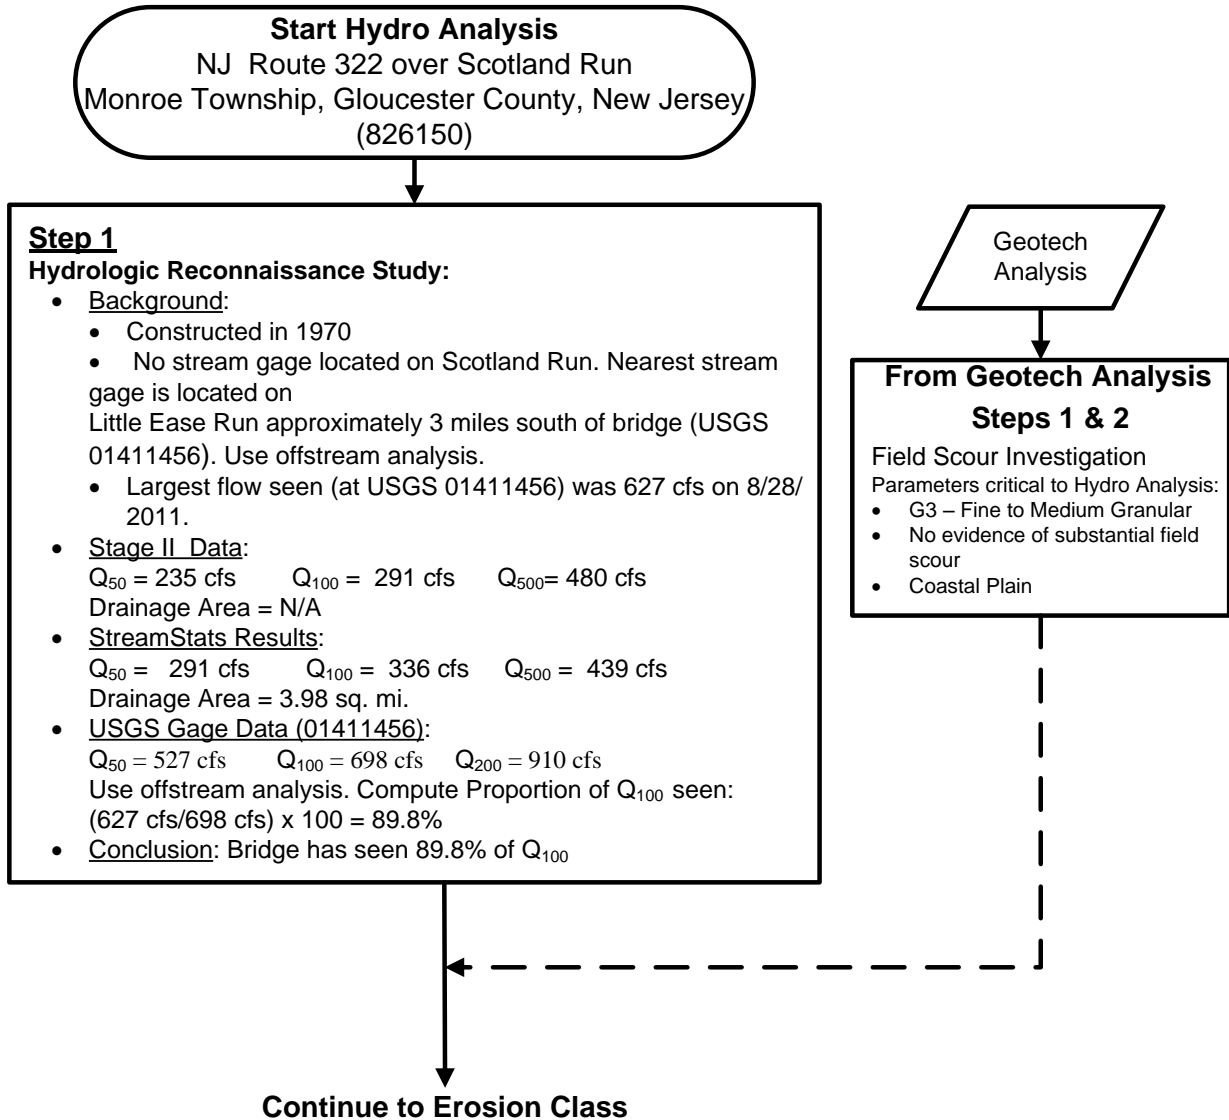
Start Hydro Analysis
NJ Route 322 over Scotland Run
Monroe Township, Gloucester County, New Jersey
(826150)

Step 1
Hydrologic Reconnaissance Study:
- Background:
  - Constructed in 1970
  - No stream gage located on Scotland Run. Nearest stream gage is located on Little Ease Run approximately 3 miles south of bridge (USGS 01411456). Use offstream analysis.
  - Largest flow seen (at USGS 01411456) was 627 cfs on 8/28/2011.
- Stage II Data:
  $Q_{50}$ = 235 cfs $Q_{100}$ = 291 cfs $Q_{500}$= 480 cfs
  Drainage Area = N/A
- StreamStats Results:
  $Q_{50}$ = 291 cfs $Q_{100}$ = 336 cfs $Q_{500}$ = 439 cfs
  Drainage Area = 3.98 sq. mi.
- USGS Gage Data (01411456):
  $Q_{50}$ = 527 cfs $Q_{100}$ = 698 cfs $Q_{200}$ = 910 cfs
  Use offstream analysis. Compute Proportion of $Q_{100}$ seen:
  (627 cfs/698 cfs) x 100 = 89.8%
- Conclusion: Bridge has seen 89.8% of $Q_{100}$

Geotech Analysis

From Geotech Analysis
Steps 1 & 2
Field Scour Investigation
Parameters critical to Hydro Analysis:
- G3 – Fine to Medium Granular
- No evidence of substantial field scour
- Coastal Plain

Continue to Erosion Class